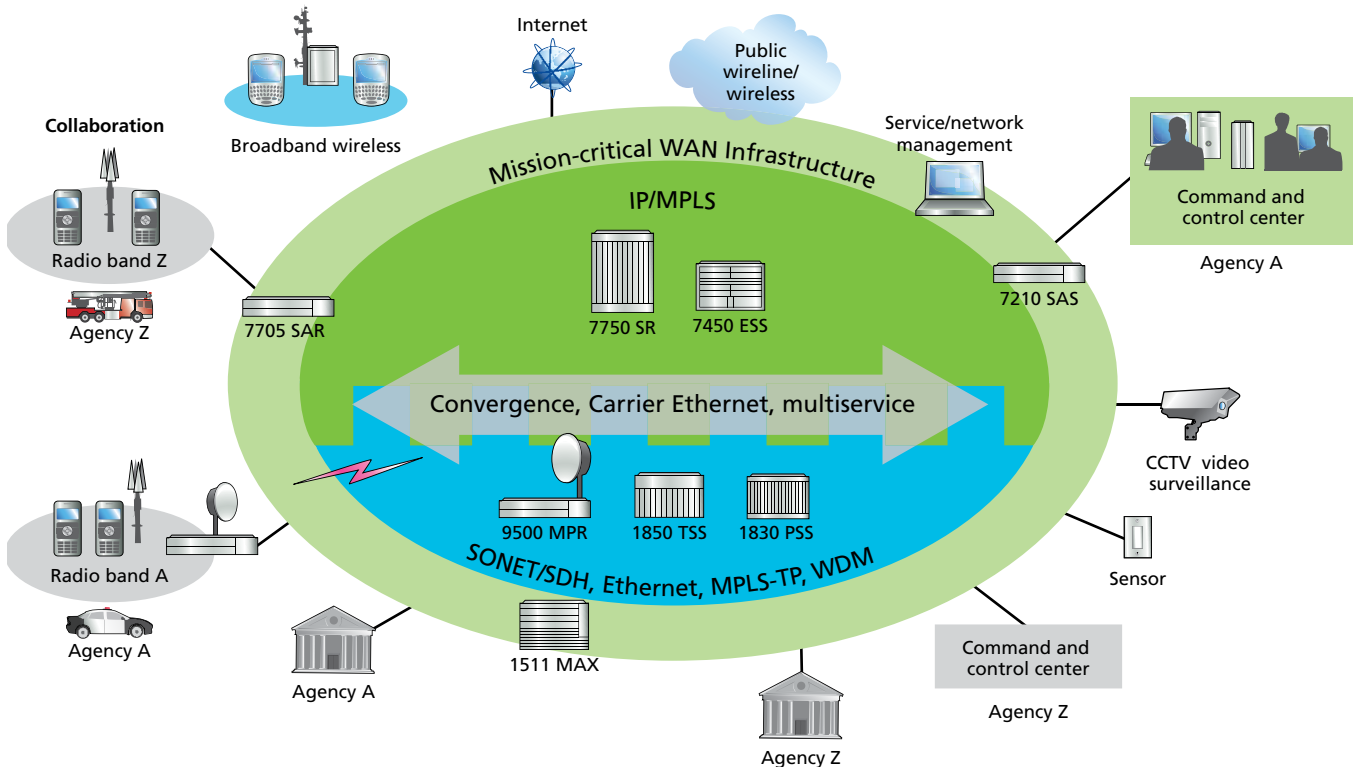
Internet

Public wireline/ wireless

Broadband wireless

Collaboration

Radio band Z

Agency Z

Service/network management

Command and control center

Agency A

Mission-critical WAN Infrastructure

IP/MPLS

7750 SR

7450 ESS

7705 SAR

7210 SAS

Convergence, Carrier Ethernet, multiservice

9500 MPR

1850 TSS

1830 PSS

SONET/SDH, Ethernet, MPLS-TP, WDM

CCTV video surveillance

Sensor

Radio band A

Agency A

Agency A

1511 MAX

Command and control center

Agency Z

Agency Z